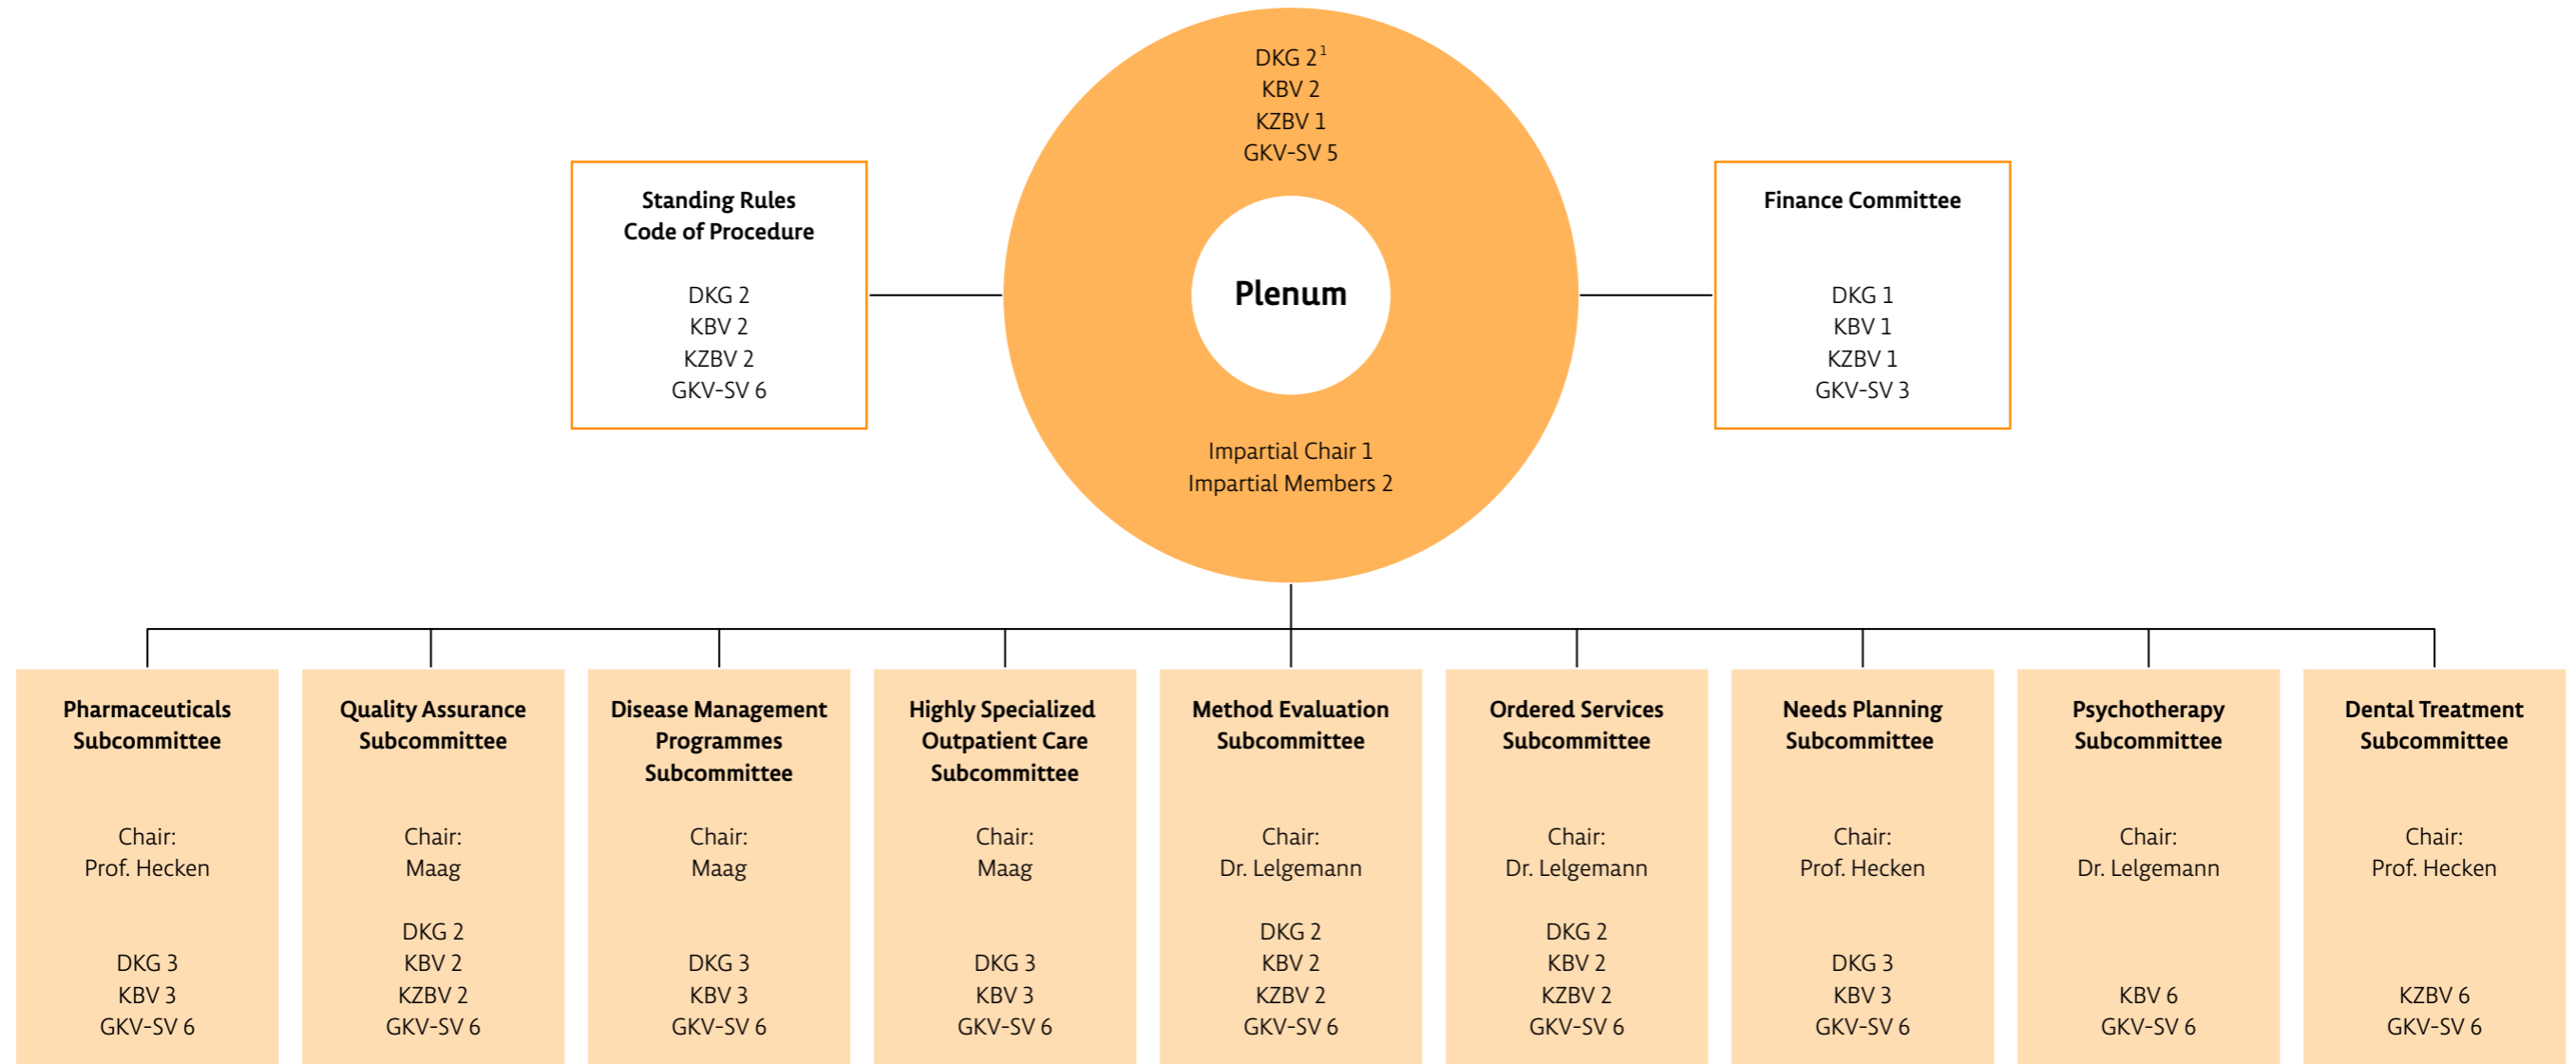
DKG 2$^1$
KBV 2
KZBV 1
GKV-SV 5

Plenum

Impartial Chair 1
Impartial Members 2

Standing Rules
Code of Procedure

DKG 2
KBV 2
KZBV 2
GKV-SV 6

Finance Committee

DKG 1
KBV 1
KZBV 1
GKV-SV 3

Pharmaceuticals Subcommittee

Chair:
Prof. Hecken

DKG 3
KBV 3
GKV-SV 6

Quality Assurance Subcommittee

Chair:
Maag

DKG 2
KBV 2
KZBV 2
GKV-SV 6

Disease Management Programmes Subcommittee

Chair:
Maag

DKG 3
KBV 3
GKV-SV 6

Highly Specialized Outpatient Care Subcommittee

Chair:
Maag

DKG 3
KBV 3
GKV-SV 6

Method Evaluation Subcommittee

Chair:
Dr. Lelgemann

DKG 2
KBV 2
KZBV 2
GKV-SV 6

Ordered Services Subcommittee

Chair:
Dr. Lelgemann

DKG 2
KBV 2
KZBV 2
GKV-SV 6

Needs Planning Subcommittee

Chair:
Prof. Hecken

DKG 3
KBV 3
GKV-SV 6

Psychotherapy Subcommittee

Chair:
Dr. Lelgemann

KBV 6
GKV-SV 6

Dental Treatment Subcommittee

Chair:
Prof. Hecken

KZBV 6
GKV-SV 6